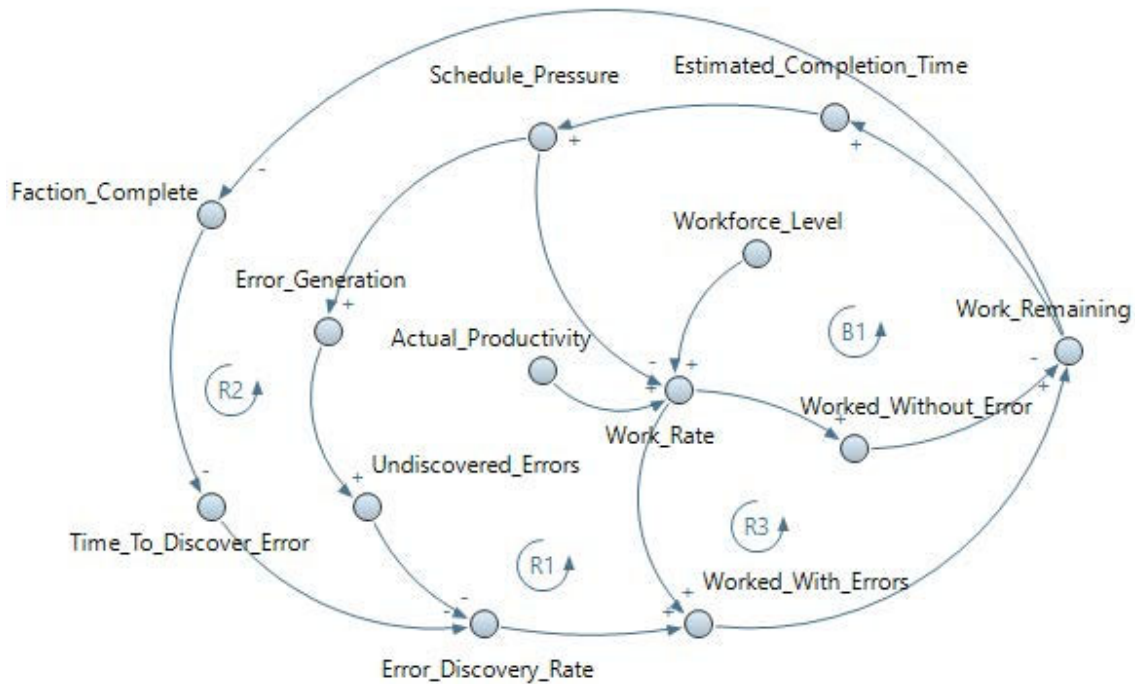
Schedule_Pressure
Estimated_Completion_Time
Faction_Complete
-
+
+
Workforce_Level
Error_Generation
+
Work_Remaining
B1
Actual_Productivity
-
+
R2
+
-
+
Worked_Without_Error
Work_Rate
+
Undiscovered_Errors
-
+
R3
Time_To_Discover_Error
R1
Worked_With_Errors
-
-
+
+
Error_Discovery_Rate